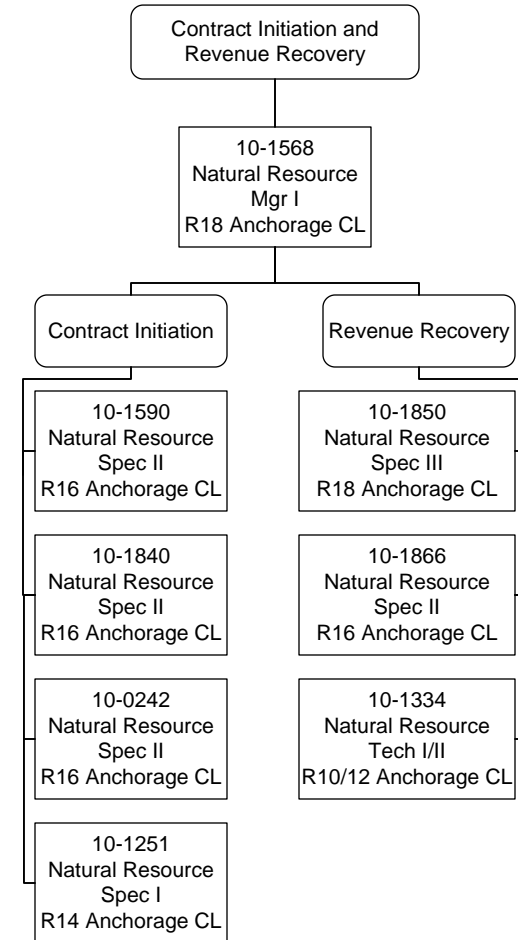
Contract Initiation and Revenue Recovery

10-1568
Natural Resource
Mgr I
R18 Anchorage CL

Contract Initiation

10-1590
Natural Resource
Spec II
R16 Anchorage CL

10-1840
Natural Resource
Spec II
R16 Anchorage CL

10-0242
Natural Resource
Spec II
R16 Anchorage CL

10-1251
Natural Resource
Spec I
R14 Anchorage CL

Revenue Recovery

10-1850
Natural Resource
Spec III
R18 Anchorage CL

10-1866
Natural Resource
Spec II
R16 Anchorage CL

10-1334
Natural Resource
Tech I/II
R10/12 Anchorage CL